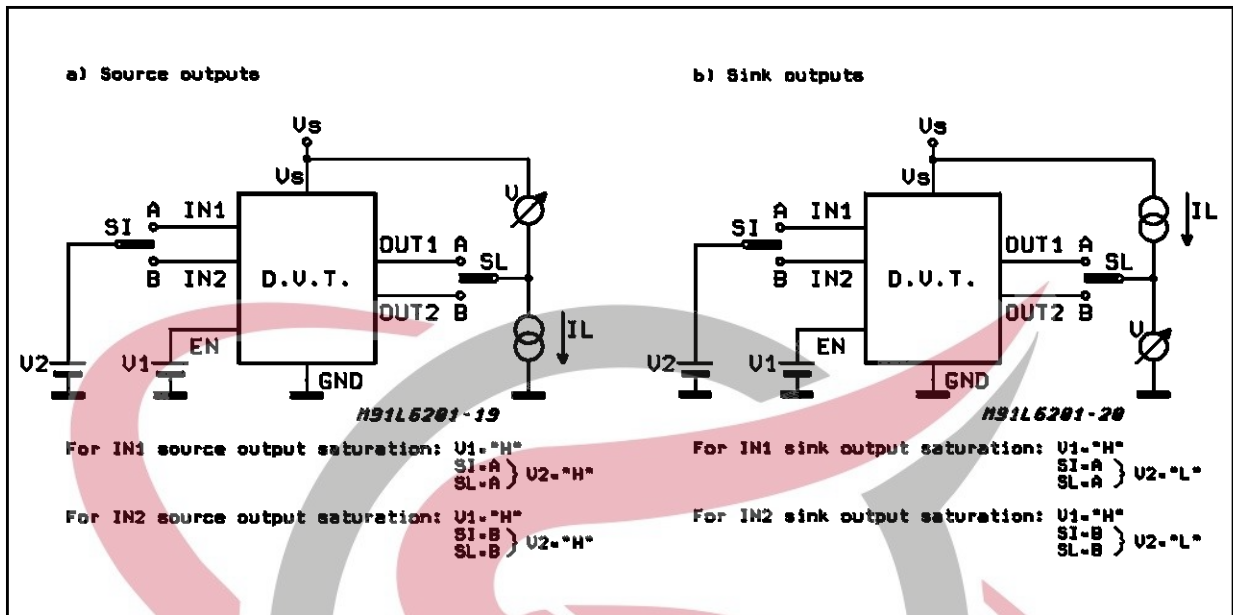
a) Source outputs

Vs
Vs
SI
A
IN1
B
IN2
D.V.T.
OUT1
A
SL
OUT2
B
V
IL
V2
V1
EN
GND
M91L6201-19

For IN1 source output saturation: V1="H" SI=A SL=A } V2="H"

For IN2 source output saturation: V1="H" SI=B SL=B } V2="H"

b) Sink outputs

Vs
Vs
SI
A
IN1
B
IN2
D.V.T.
OUT1
A
SL
OUT2
B
IL
V
V2
V1
EN
GND
M91L6201-20

For IN1 sink output saturation: V1="H" SI=A SL=A } V2="L"

For IN2 sink output saturation: V1="H" SI=B SL=B } V2="L"